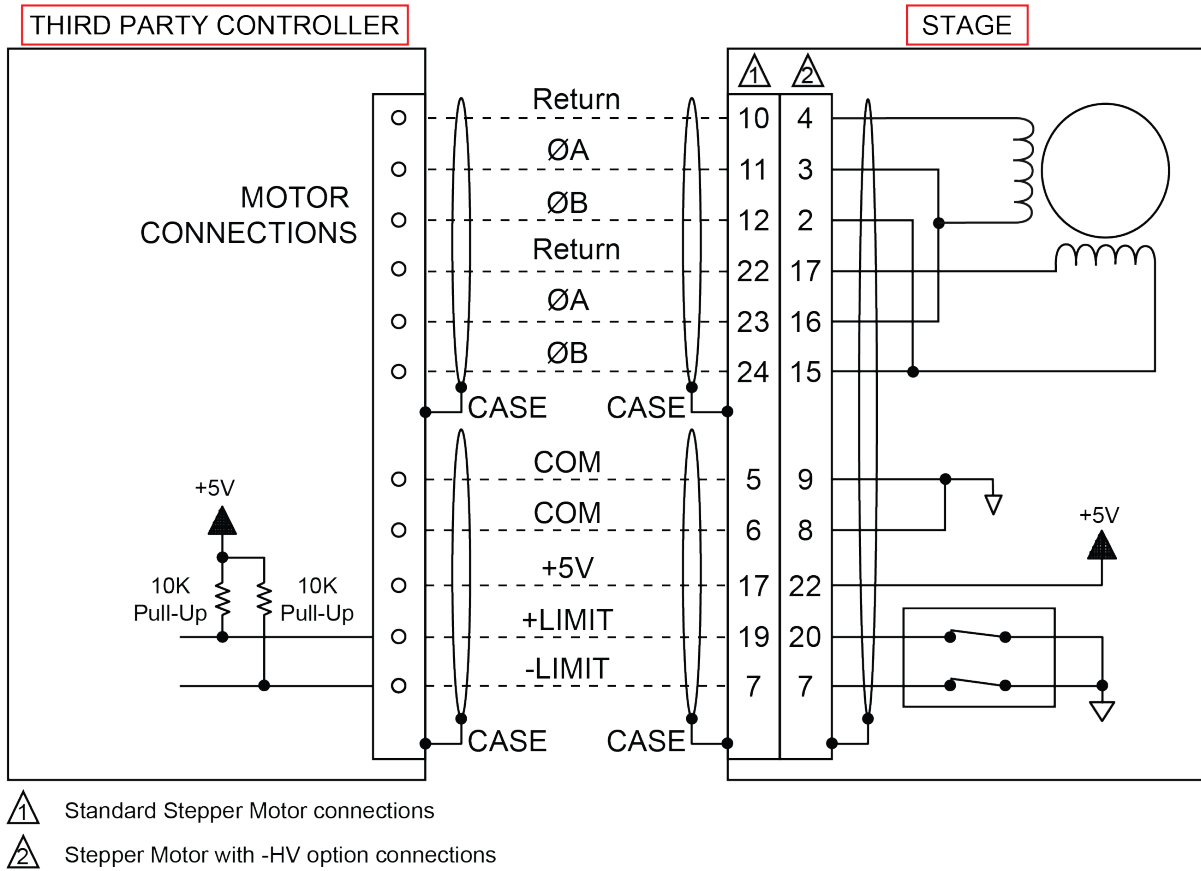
THIRD PARTY CONTROLLER

STAGE

MOTOR CONNECTIONS

1 2

Return 10 4
ØA 11 3
ØB 12 2
Return 22 17
ØA 23 16
ØB 24 15

CASE CASE

COM 5 9
COM 6 8
+5V 17 22
+LIMIT 19 20
-LIMIT 7 7

CASE CASE

+5V

10K Pull-Up

10K Pull-Up

+5V

1 Standard Stepper Motor connections

2 Stepper Motor with -HV option connections